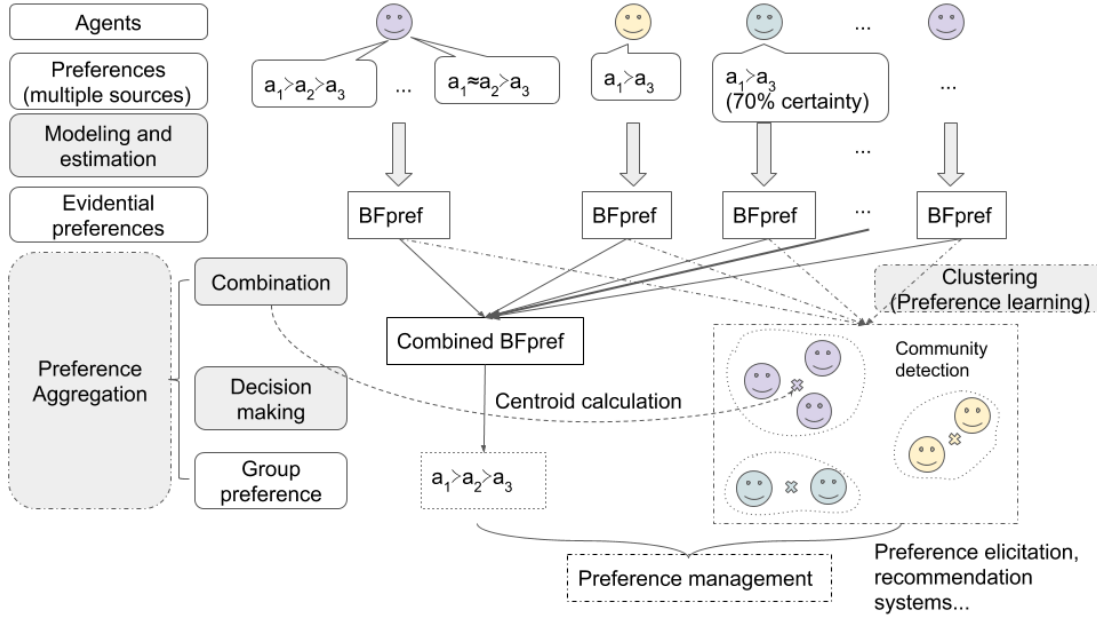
Agents

Preferences (multiple sources)

Modeling and estimation

Evidential preferences

Preference Aggregation

Combination

Decision making

Group preference

...

$a_1 > a_2 > a_3$ ... $a_1 \approx a_2 > a_3$

$a_1 > a_3$

$a_1 > a_3$ (70% certainty)

...

...

BFpref

BFpref

BFpref

...

BFpref

Clustering (Preference learning)

Combined BFpref

Community detection

Centroid calculation

$a_1 > a_2 > a_3$

Preference management

Preference elicitation, recommendation systems...